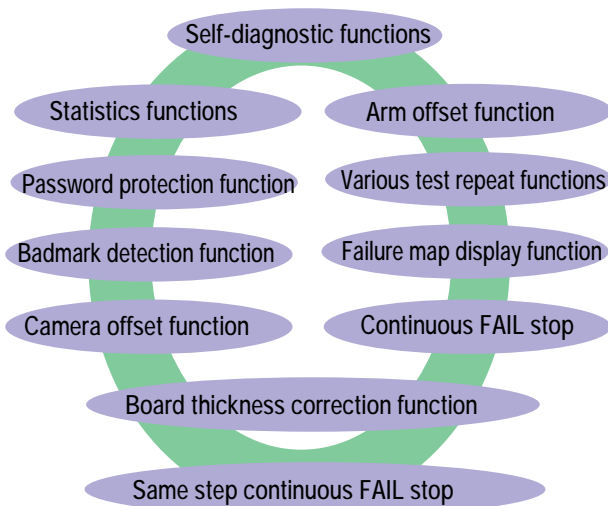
Self-diagnostic functions

Statistics functions

Arm offset function

Password protection function

Various test repeat functions

Badmark detection function

Failure map display function

Camera offset function

Continuous FAIL stop

Board thickness correction function

Same step continuous FAIL stop